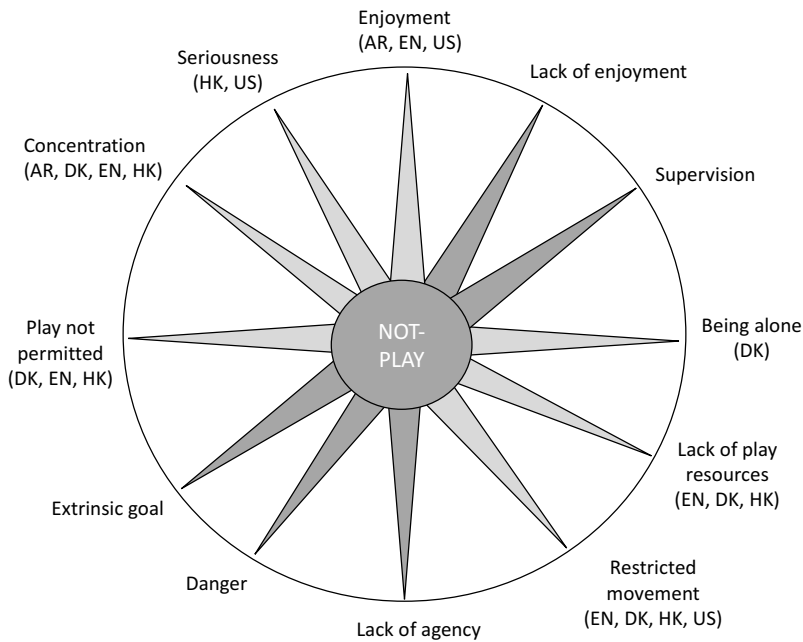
Enjoyment
(AR, EN, US)

Lack of enjoyment

Supervision

Being alone
(DK)

Lack of play
resources
(EN, DK, HK)

Restricted
movement
(EN, DK, HK, US)

Lack of agency

Danger

Extrinsic goal

Play not
permitted
(DK, EN, HK)

Concentration
(AR, DK, EN, HK)

Seriousness
(HK, US)

NOT-
PLAY